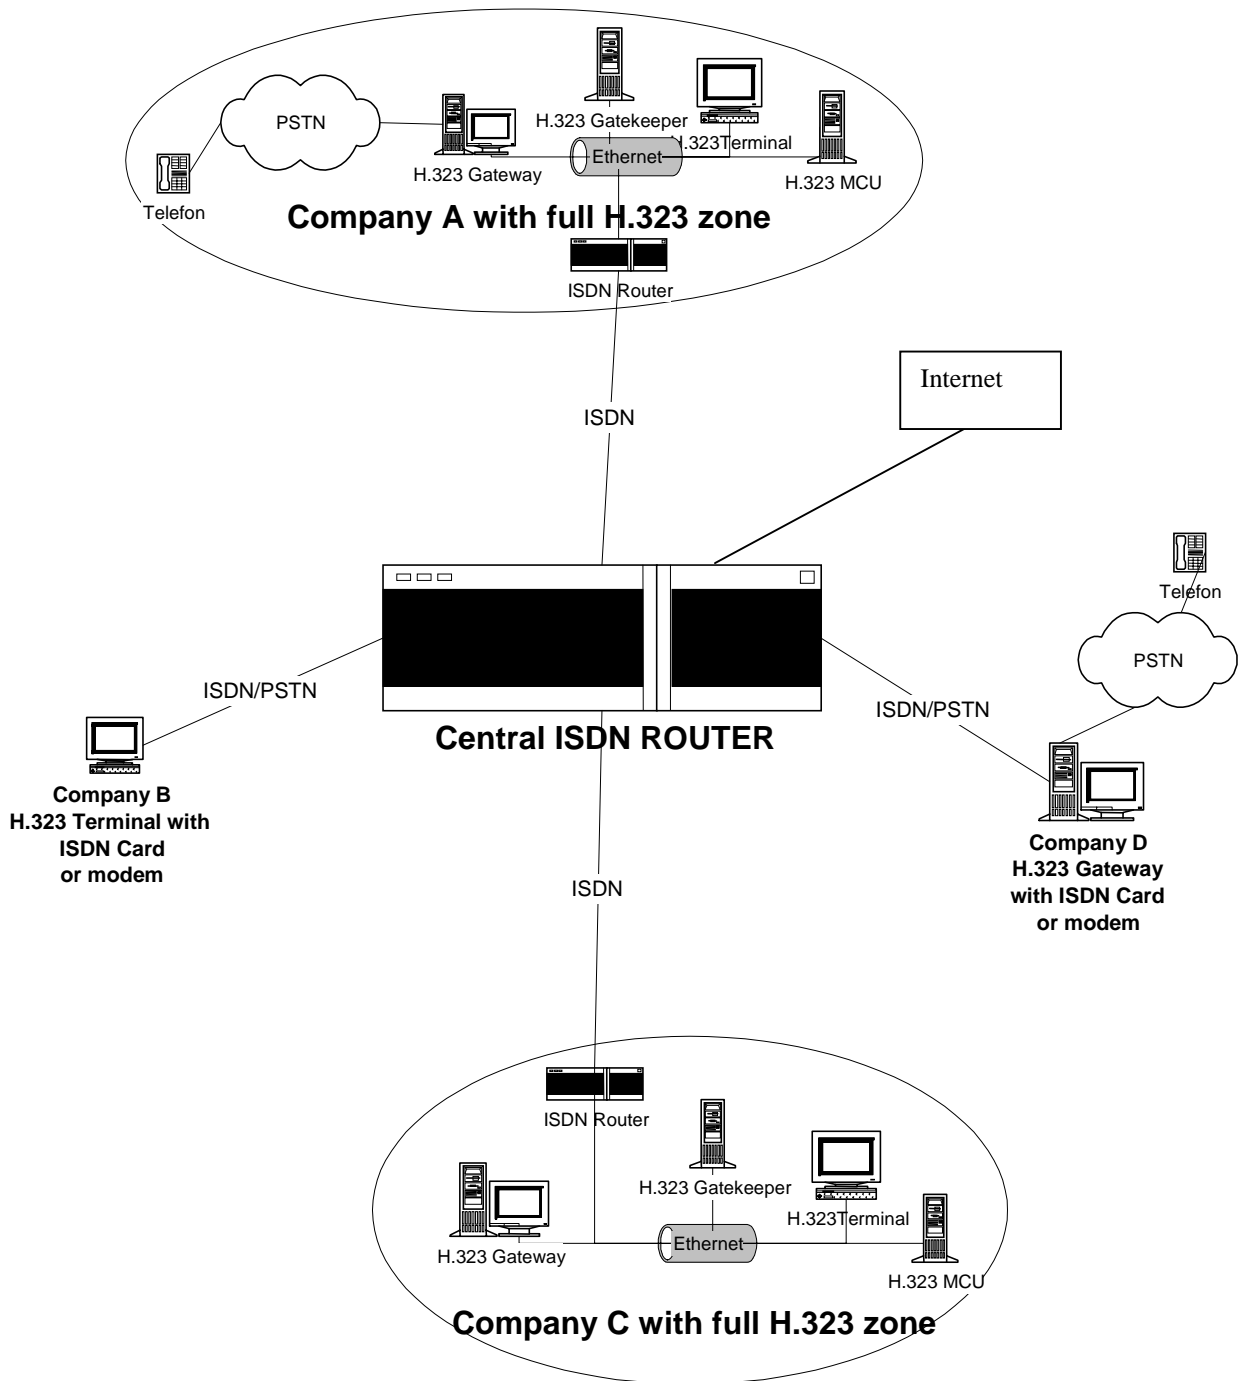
PSTN

H.323 Gatekeeper

H.323Terminal

Ethernet

H.323 Gateway

H.323 MCU

Telefon

Company A with full H.323 zone

ISDN Router

Internet

ISDN

Telefon

PSTN

ISDN/PSTN

ISDN/PSTN

Central ISDN ROUTER

Company B
H.323 Terminal with
ISDN Card
or modem

Company D
H.323 Gateway
with ISDN Card
or modem

ISDN

ISDN Router

H.323 Gatekeeper

H.323Terminal

Ethernet

H.323 Gateway

H.323 MCU

Company C with full H.323 zone